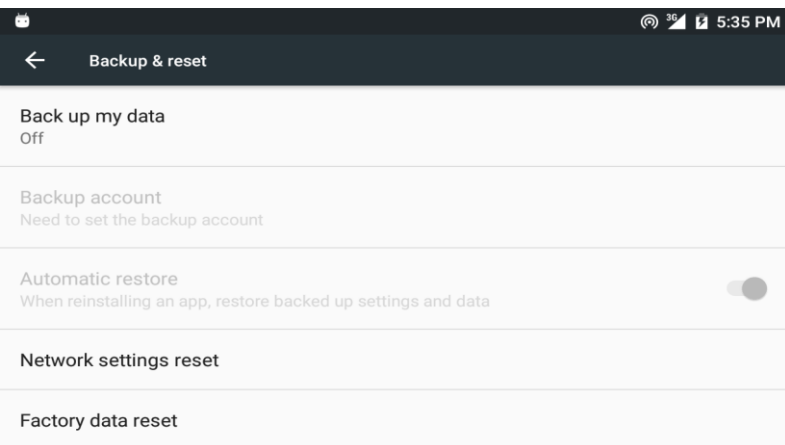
3G 5:35 PM

Backup & reset

Back up my data
Off

Backup account
Need to set the backup account

Automatic restore
When reinstalling an app, restore backed up settings and data

Network settings reset

Factory data reset